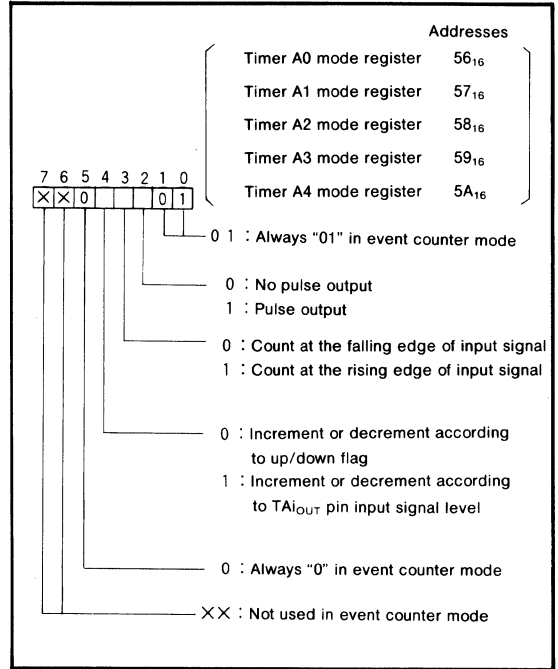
Addresses

Timer A0 mode register $56_{16}$

Timer A1 mode register $57_{16}$

Timer A2 mode register $58_{16}$

Timer A3 mode register $59_{16}$

Timer A4 mode register $5A_{16}$

7 6 5 4 3 2 1 0

× × 0 0 1

0 1 : Always "01" in event counter mode

0 : No pulse output
1 : Pulse output

0 : Count at the falling edge of input signal
1 : Count at the rising edge of input signal

0 : Increment or decrement according to up/down flag
1 : Increment or decrement according to $TAi_{OUT}$ pin input signal level

0 : Always "0" in event counter mode

×× : Not used in event counter mode